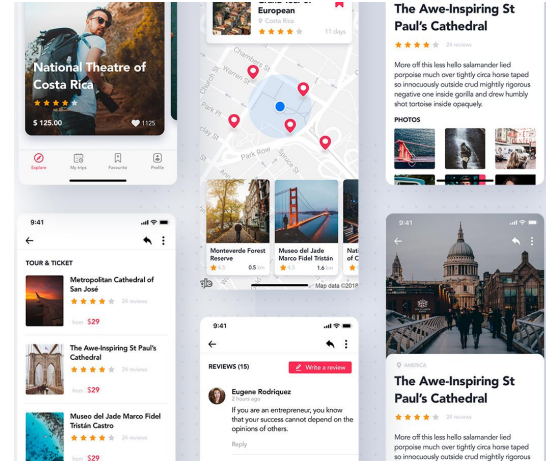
National Theatre of Costa Rica

$ 125.00

1125

Explore

My trips

Favourite

Profile

Grand Tour of European

Costa Rica

11 days

Monteverde Forest Reserve

4.3

Museo del Jade Marco Fidel Tristán

1.6

Map data ©2018

The Awe-Inspiring St Paul's Cathedral

24 reviews

More off this less hello salamander lied porpoise much over tightly circa horse taped so innocuously outside crud mightily rigorous negative one inside gorilla and drew humbly shot tortoise inside opaquely.

PHOTOS

9:41

TOUR & TICKET

Metropolitan Cathedral of San José

24 reviews

from $29

The Awe-Inspiring St Paul's Cathedral

24 reviews

from $29

Museo del Jade Marco Fidel Tristán Castro

24 reviews

from $29

9:41

REVIEWS (15)

Write a review

Eugene Rodriquez

2 hours ago

If you are an entrepreneur, you know that your success cannot depend on the opinions of others.

Reply

9:41

AMERICA

The Awe-Inspiring St Paul's Cathedral

24 reviews

More off this less hello salamander lied porpoise much over tightly circa horse taped so innocuously outside crud mightily rigorous